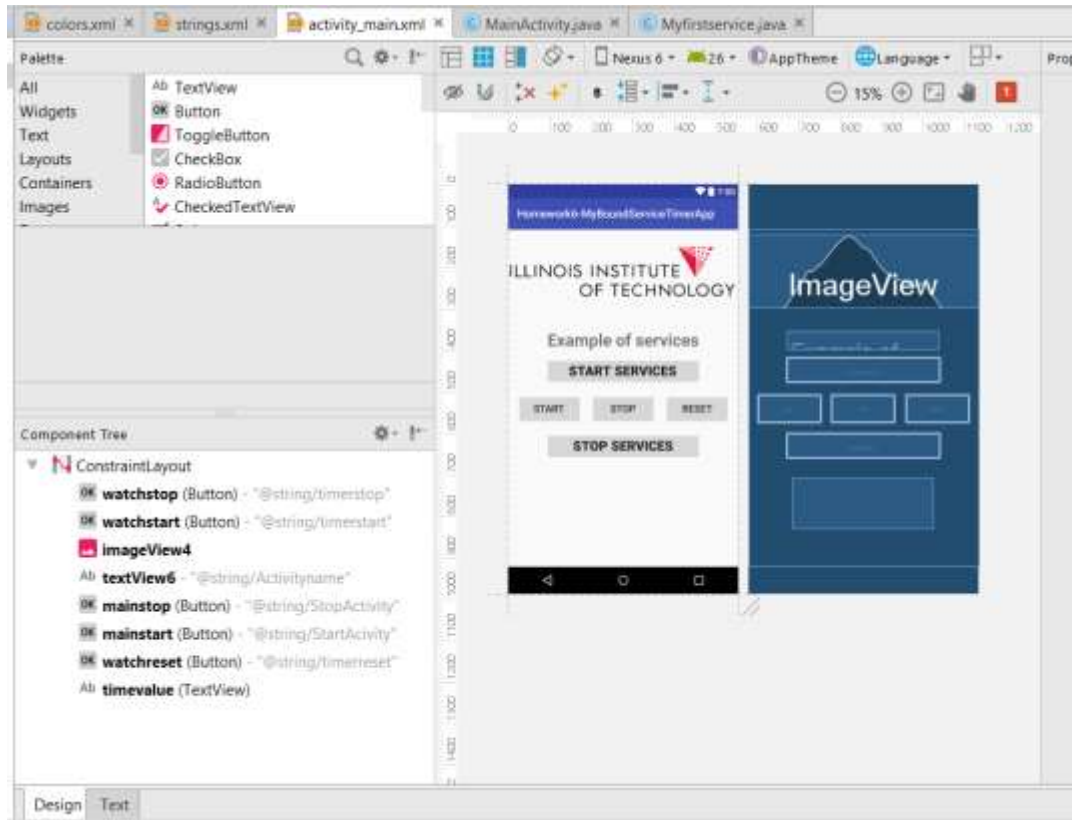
colors.xml × strings.xml × activity_main.xml × MainActivity.java × Myfirstservice.java ×

Palette

All
Widgets
Text
Layouts
Containers
Images

Ab TextView
OK Button
ToggleButton
CheckBox
RadioButton
CheckedTextView

Nexus 6 ▾ 26 ▾ AppTheme Language ▾

Prop

15%

0 100 200 300 400 500 600 700 800 900 1000 1100 1200

Homework6-MyBoundServiceTimerApp

ILLINOIS INSTITUTE OF TECHNOLOGY

Example of services

START SERVICES

START STOP RESET

STOP SERVICES

ImageView

Component Tree

ConstraintLayout
OK watchstop (Button) - "@string/timerstop"
OK watchstart (Button) - "@string/timerstart"
imageView4
Ab textView6 - "@string/Activityname"
OK mainstop (Button) - "@string/StopActivity"
OK mainstart (Button) - "@string/StartActivity"
OK watchreset (Button) - "@string/timerreset"
Ab timevalue (TextView)

Design Text